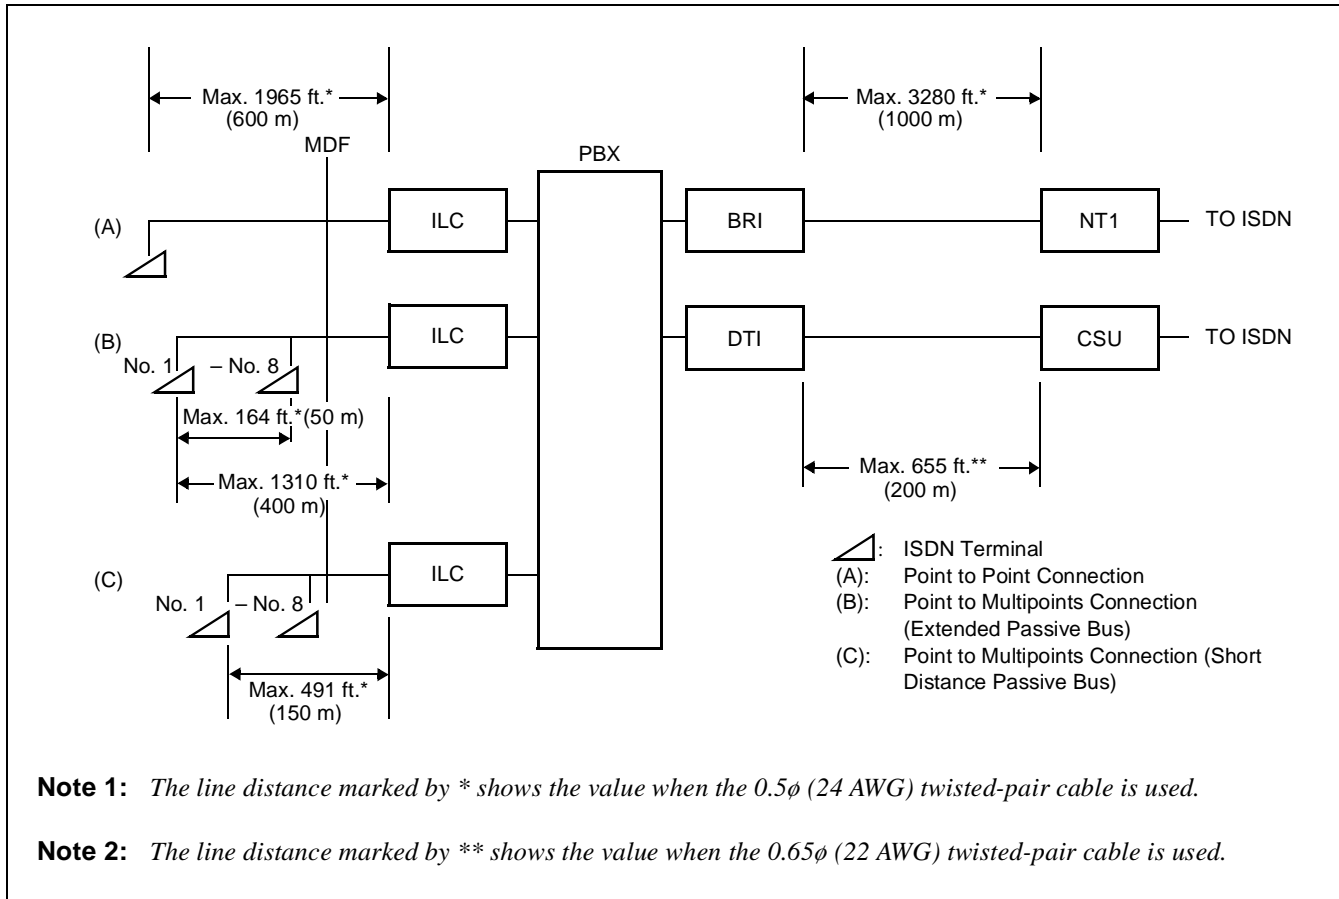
Max. 1965 ft.*
(600 m)

MDF

Max. 3280 ft.*
(1000 m)

PBX

(A)

ILC

BRI

NT1

TO ISDN

(B)

ILC

DTI

CSU

TO ISDN

No. 1

– No. 8

Max. 164 ft.*(50 m)

Max. 1310 ft.*
(400 m)

Max. 655 ft.**
(200 m)

(C)

ILC

No. 1

– No. 8

Max. 491 ft.*
(150 m)

: ISDN Terminal
(A): Point to Point Connection
(B): Point to Multipoints Connection (Extended Passive Bus)
(C): Point to Multipoints Connection (Short Distance Passive Bus)

**Note 1:** *The line distance marked by * shows the value when the 0.5ø (24 AWG) twisted-pair cable is used.*

**Note 2:** *The line distance marked by ** shows the value when the 0.65ø (22 AWG) twisted-pair cable is used.*